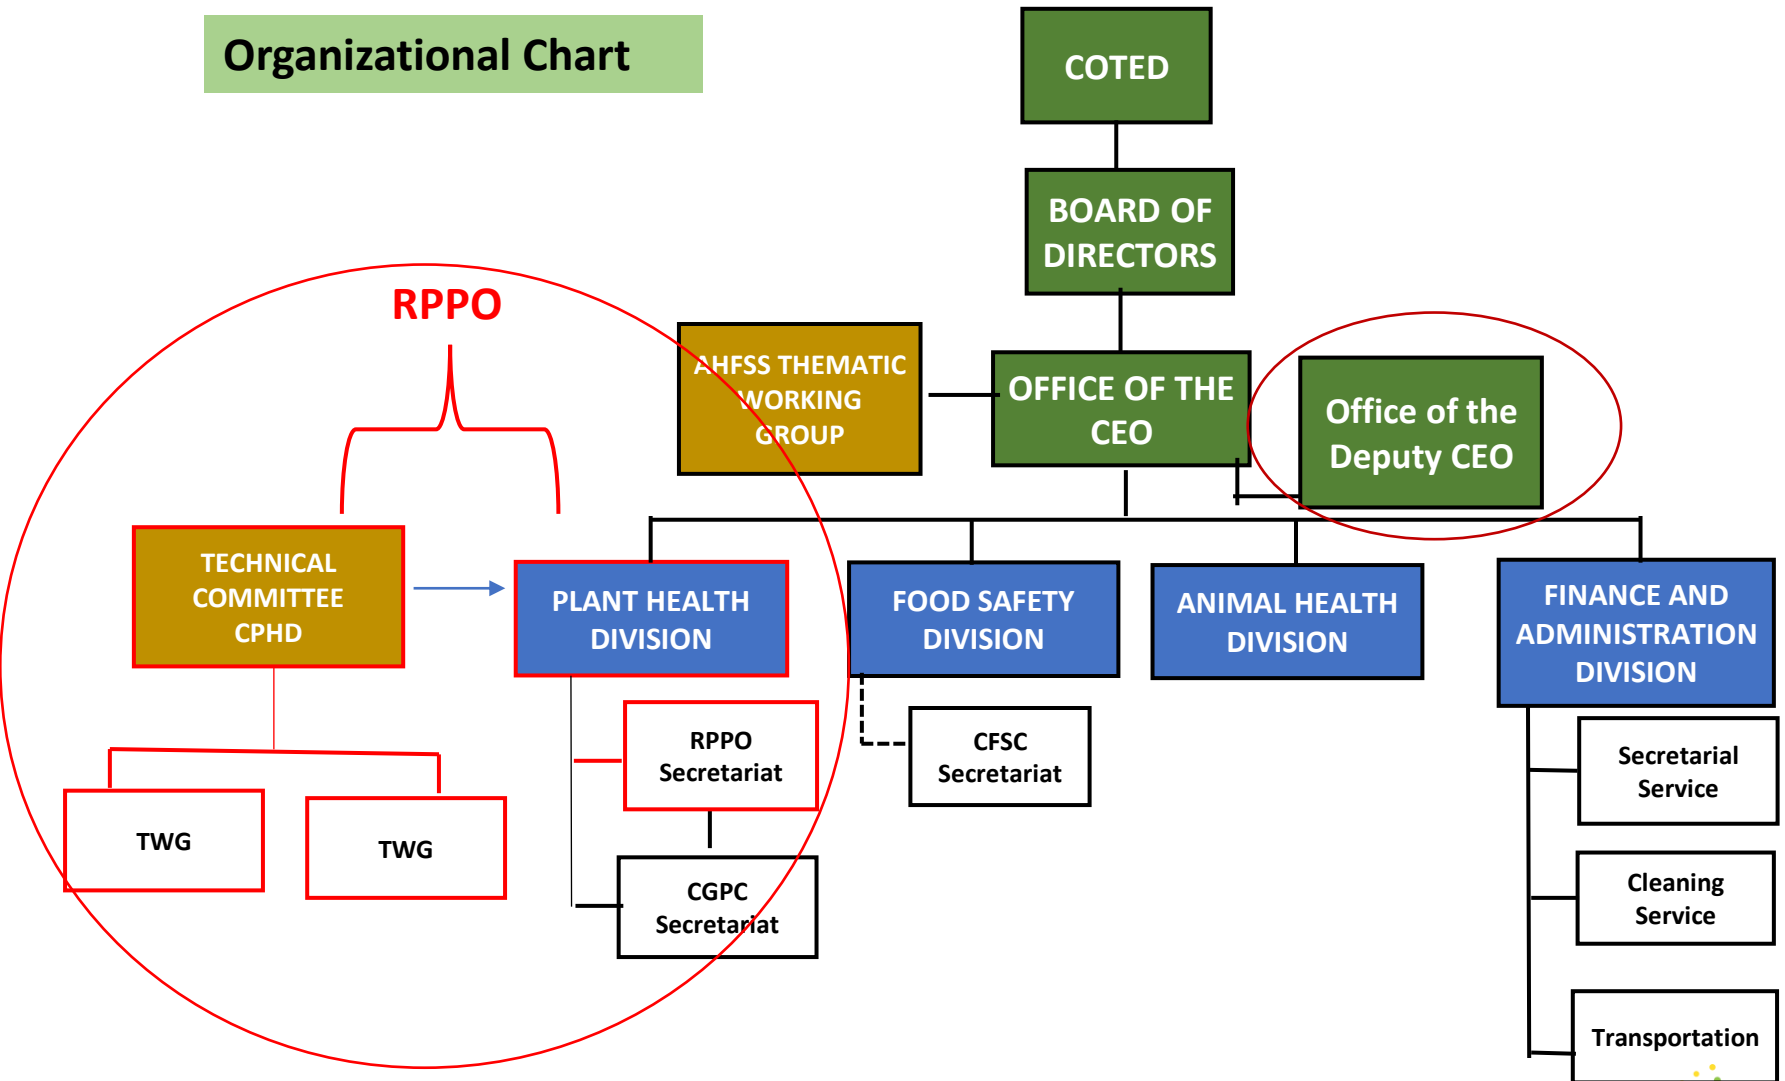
Organizational Chart

COTED

BOARD OF DIRECTORS

RPPO

AHFSS THEMATIC WORKING GROUP

OFFICE OF THE CEO

Office of the Deputy CEO

TECHNICAL COMMITTEE CPHD

PLANT HEALTH DIVISION

FOOD SAFETY DIVISION

ANIMAL HEALTH DIVISION

FINANCE AND ADMINISTRATION DIVISION

RPPO Secretariat

CFSC Secretariat

Secretarial Service

TWG

TWG

CGPC Secretariat

Cleaning Service

Transportation